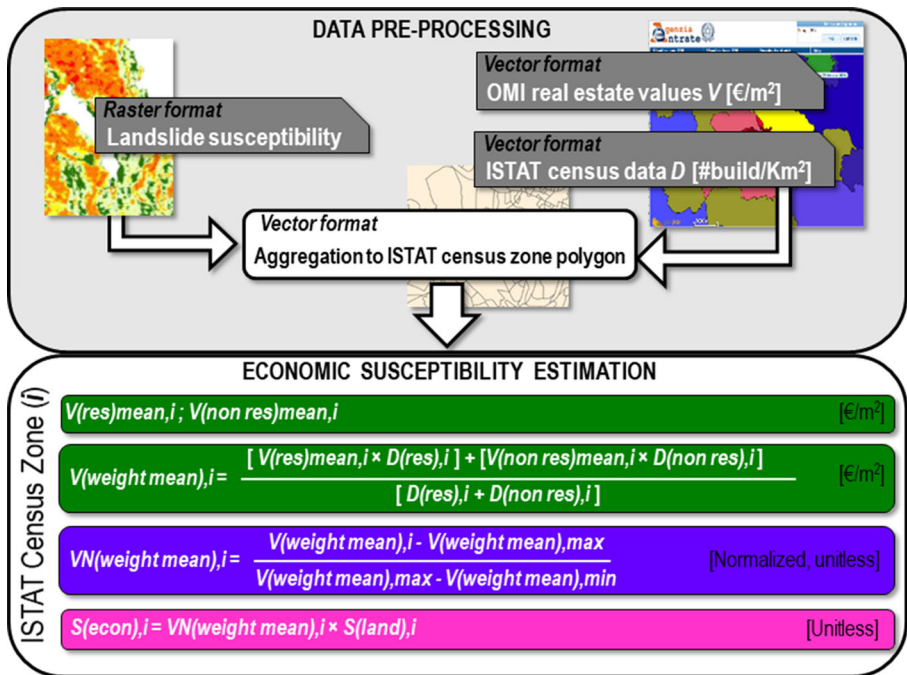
DATA PRE-PROCESSING

Raster format
Landslide susceptibility

Vector format
OMI real estate values $V$ [€/m$^2$]

Vector format
ISTAT census data $D$ [#build/Km$^2$]

Vector format
Aggregation to ISTAT census zone polygon

ECONOMIC SUSCEPTIBILITY ESTIMATION

ISTAT Census Zone ($i$)

$V(res)mean,i$ ; $V(non\ res)mean,i$ [€/m$^2$]

$V(weight\ mean),i = \frac{[V(res)mean,i \times D(res),i] + [V(non\ res)mean,i \times D(non\ res),i]}{[D(res),i + D(non\ res),i]}$ [€/m$^2$]

$VN(weight\ mean),i = \frac{V(weight\ mean),i - V(weight\ mean),max}{V(weight\ mean),max - V(weight\ mean),min}$ [Normalized, unitless]

$S(econ),i = VN(weight\ mean),i \times S(land),i$ [Unitless]